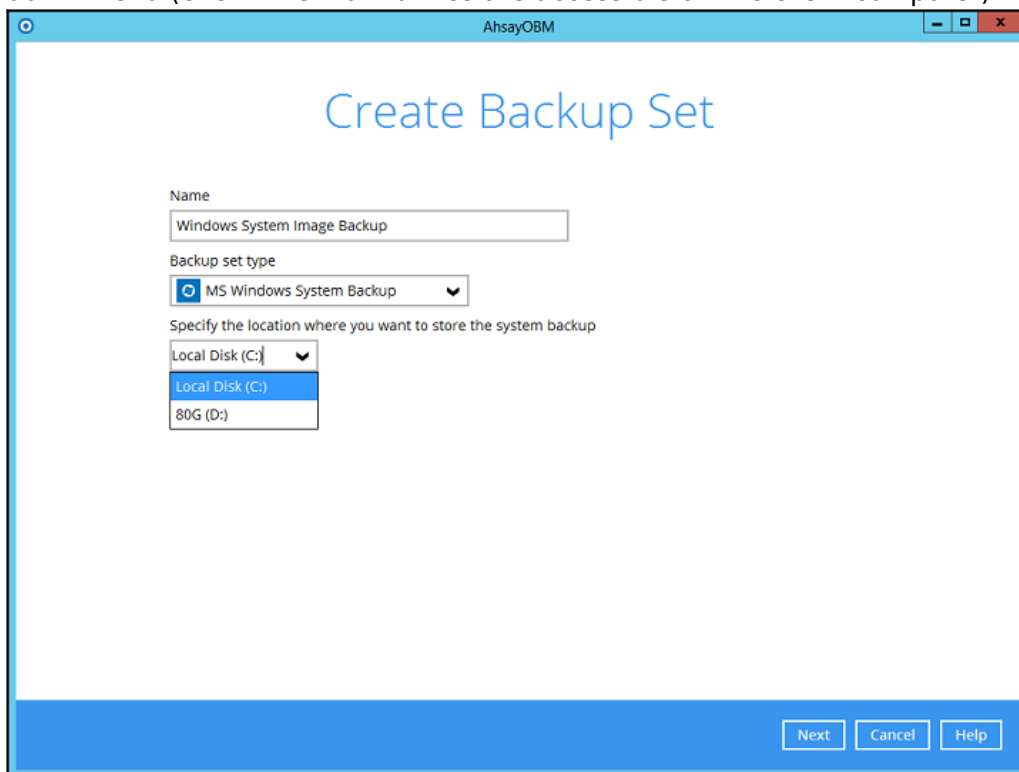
AhsayOBM

Create Backup Set

Name

Windows System Image Backup

Backup set type

MS Windows System Backup

Specify the location where you want to store the system backup

Local Disk (C:)

Local Disk (C:)

80G (D:)

Next Cancel Help